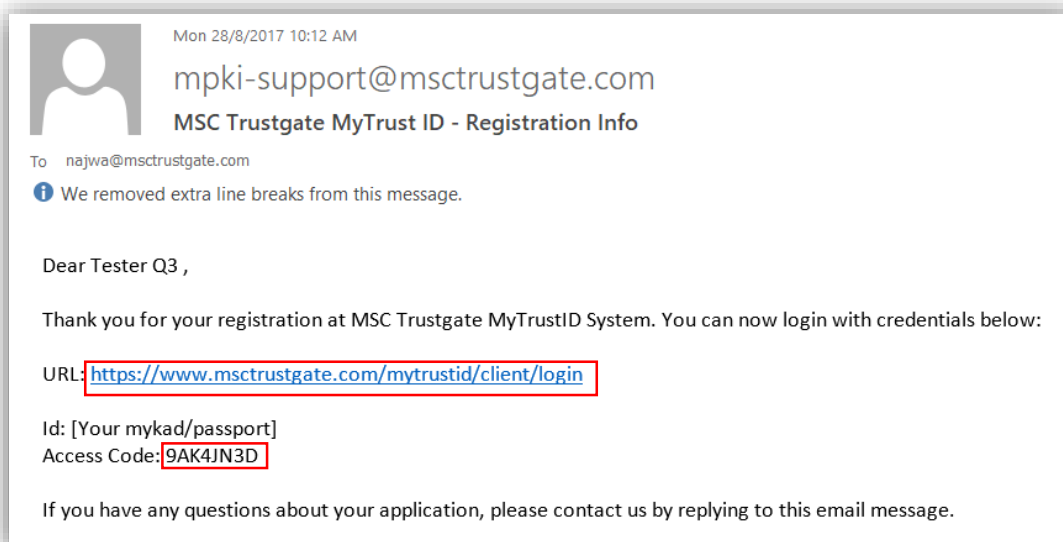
Mon 28/8/2017 10:12 AM

mpki-support@msctrustgate.com

MSC Trustgate MyTrust ID - Registration Info

To najwa@msctrustgate.com

We removed extra line breaks from this message.

Dear Tester Q3 ,

Thank you for your registration at MSC Trustgate MyTrustID System. You can now login with credentials below:

URL: https://www.msctrustgate.com/mytrustid/client/login

Id: [Your mykad/passport]
Access Code: 9AK4JN3D

If you have any questions about your application, please contact us by replying to this email message.